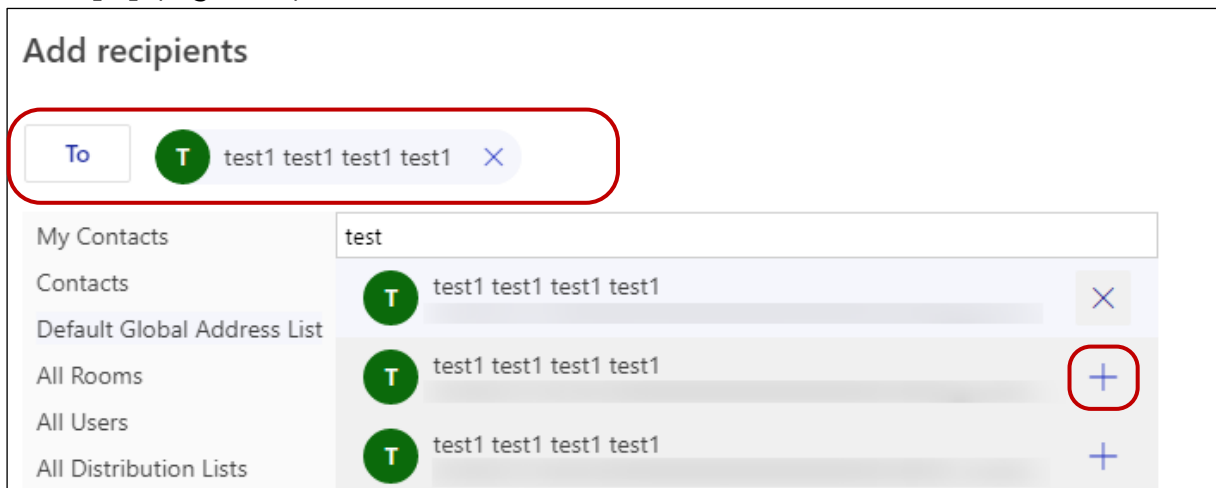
Add recipients

To

T test1 test1 test1 test1 ×

My Contacts
Contacts
Default Global Address List
All Rooms
All Users
All Distribution Lists

test

T test1 test1 test1 test1 ×

T test1 test1 test1 test1 +

T test1 test1 test1 test1 +